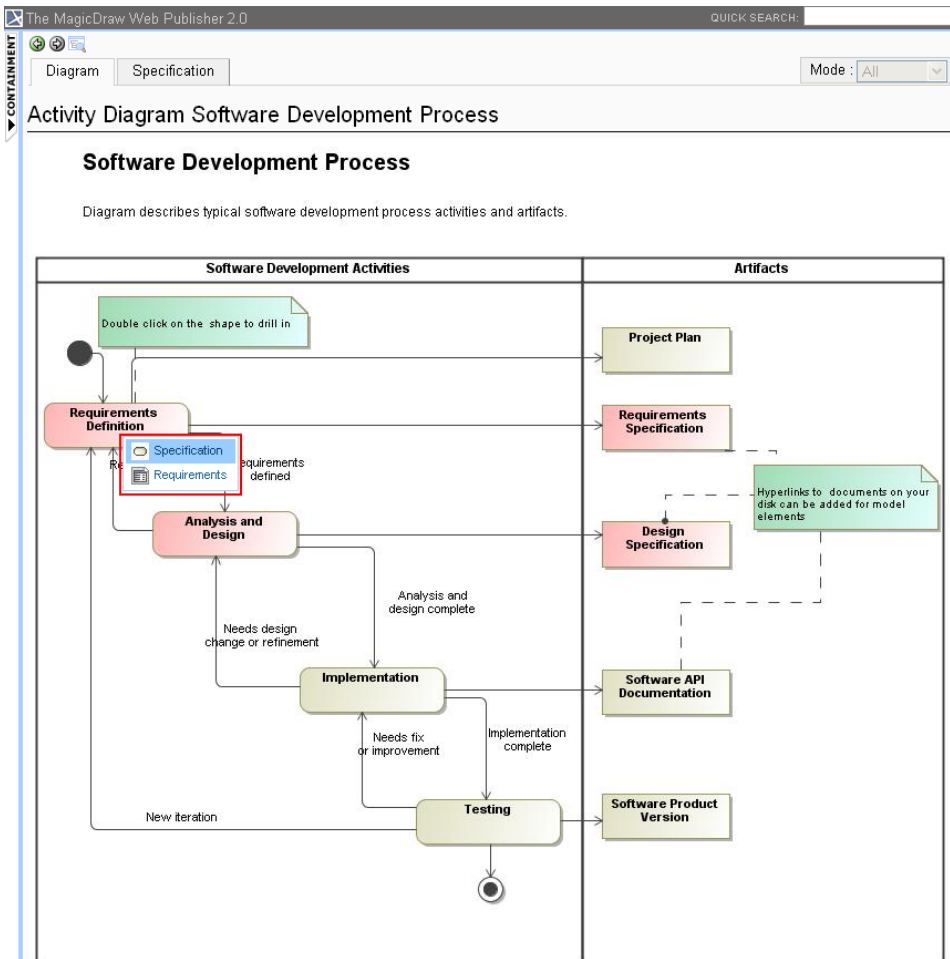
The MagicDraw Web Publisher 2.0

QUICK SEARCH:

CONTAINMENT

Diagram | Specification

Mode : All

Activity Diagram Software Development Process

Software Development Process

Diagram describes typical software development process activities and artifacts.

Software Development Activities

Artifacts

Double click on the shape to drill in

Project Plan

Requirements Definition

Requirements Specification

Specification

Requirements

Re

equirements defined

Hyperlinks to documents on your disk can be added for model elements

Analysis and Design

Design Specification

Analysis and design complete

Needs design change or refinement

Implementation

Software API Documentation

Needs fix or improvement

Implementation complete

Testing

Software Product Version

New iteration